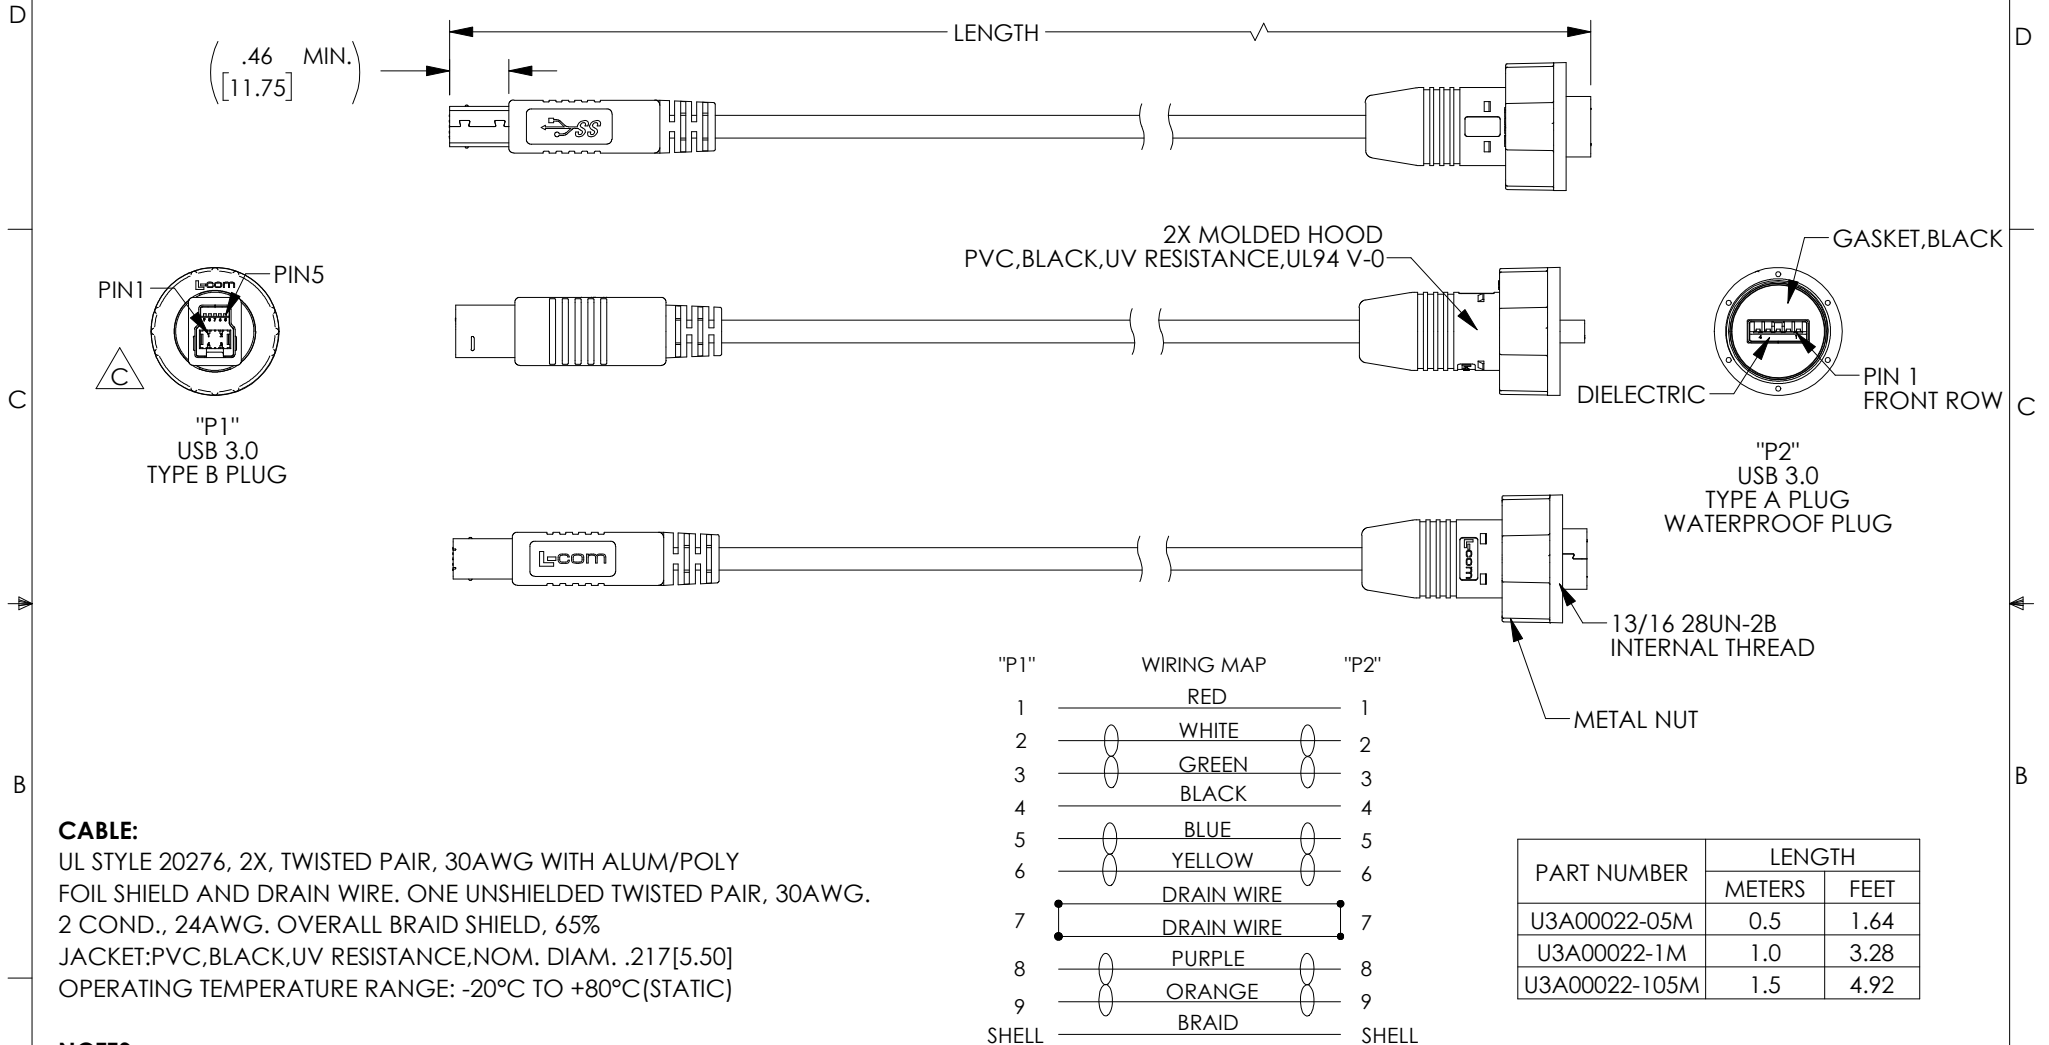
D

D

LENGTH

$\left(\begin{matrix}.46 \\ [11.75]\end{matrix}\right.$ MIN.$\left.\right)$

SS

2X MOLDED HOOD
PVC,BLACK,UV RESISTANCE,UL94 V-0

GASKET,BLACK

PIN1

PIN5

L-com

C

C

DIELECTRIC

PIN 1
FRONT ROW

C

"P1"
USB 3.0
TYPE B PLUG

"P2"
USB 3.0
TYPE A PLUG
WATERPROOF PLUG

L-com

L-com

13/16 28UN-2B
INTERNAL THREAD

"P1" WIRING MAP "P2"

| | | |
|---|---|---|
| 1 | RED | 1 |
| 2 | WHITE | 2 |
| 3 | GREEN | 3 |
| 4 | BLACK | 4 |
| 5 | BLUE | 5 |
| 6 | YELLOW | 6 |
| | DRAIN WIRE | |
| 7 | DRAIN WIRE | 7 |
| 8 | PURPLE | 8 |
| 9 | ORANGE | 9 |
| SHELL | BRAID | SHELL |

METAL NUT

B

B

**CABLE:**
UL STYLE 20276, 2X, TWISTED PAIR, 30AWG WITH ALUM/POLY
FOIL SHIELD AND DRAIN WIRE. ONE UNSHIELDED TWISTED PAIR, 30AWG.
2 COND., 24AWG. OVERALL BRAID SHIELD, 65%
JACKET:PVC,BLACK,UV RESISTANCE,NOM. DIAM. .217[5.50]
OPERATING TEMPERATURE RANGE: -20°C TO +80°C(STATIC)

| PART NUMBER | LENGTH METERS | LENGTH FEET |
|---|---|---|
| U3A00022-05M | 0.5 | 1.64 |
| U3A00022-1M | 1.0 | 3.28 |
| U3A00022-105M | 1.5 | 4.92 |

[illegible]